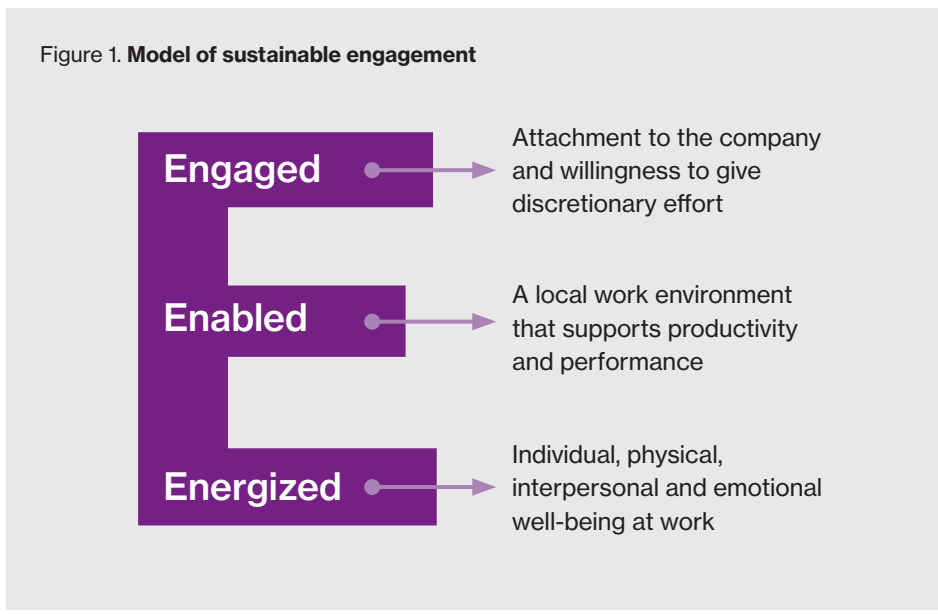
Figure 1. **Model of sustainable engagement**

Engaged

Attachment to the company and willingness to give discretionary effort

Enabled

A local work environment that supports productivity and performance

Energized

Individual, physical, interpersonal and emotional well-being at work